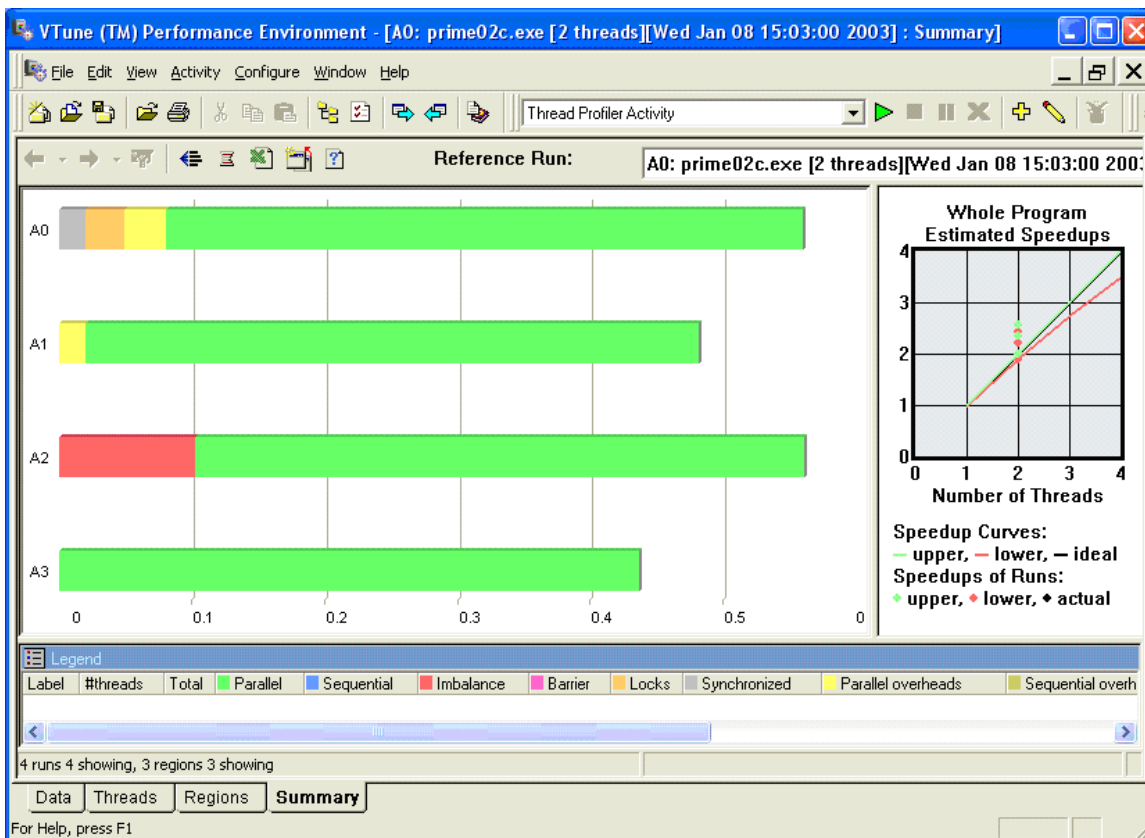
VTune (TM) Performance Environment - [A0: prime02c.exe [2 threads][Wed Jan 08 15:03:00 2003] : Summary]

File Edit View Activity Configure Window Help

Thread Profiler Activity

Reference Run: A0: prime02c.exe [2 threads][Wed Jan 08 15:03:00 2003

A0

A1

A2

A3

0 0.1 0.2 0.3 0.4 0.5 0

Whole Program Estimated Speedups

4 3 2 1 0

0 1 2 3 4

Number of Threads

Speedup Curves:
— upper, — lower, — ideal
Speedups of Runs:
◆ upper, ◆ lower, ◆ actual

Legend

| Label | #threads | Total | Parallel | Sequential | Imbalance | Barrier | Locks | Synchronized | Parallel overheads | Sequential overh |
|---|---|---|---|---|---|---|---|---|---|---|

4 runs 4 showing, 3 regions 3 showing

Data Threads Regions Summary

For Help, press F1